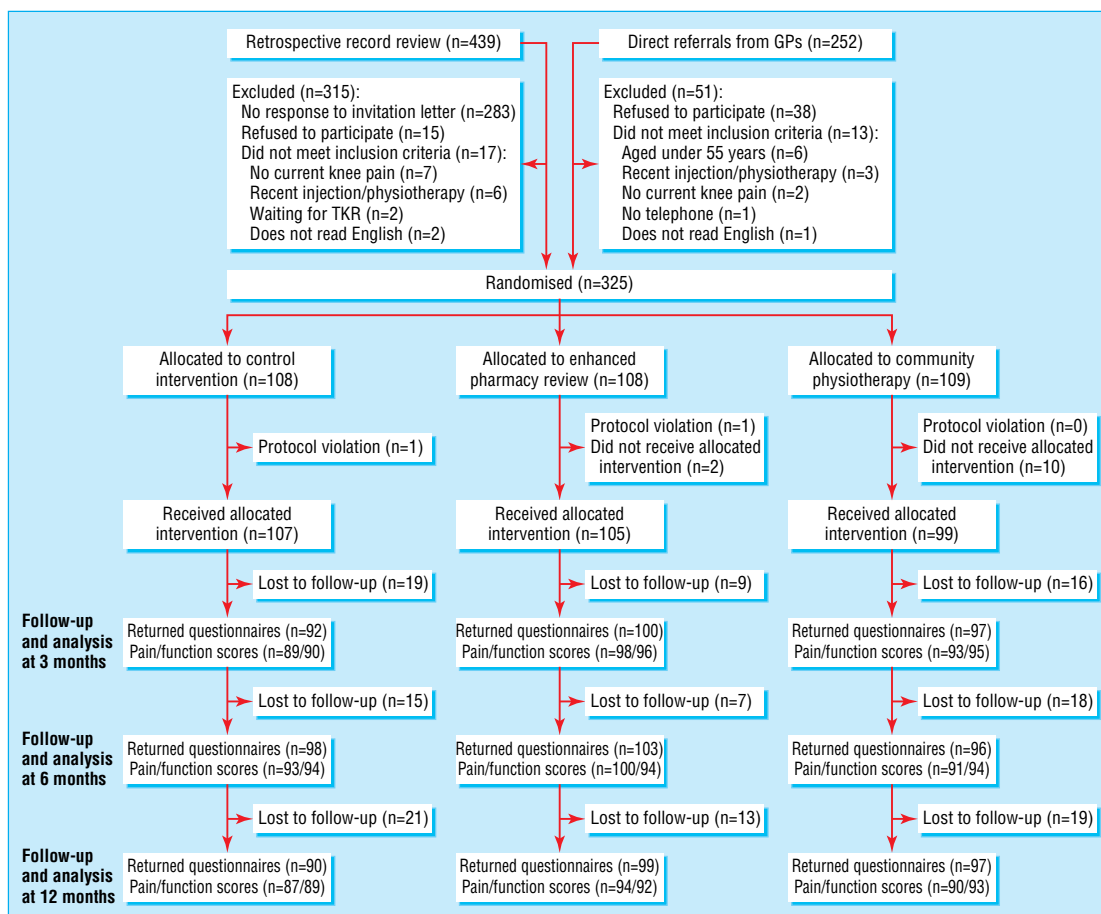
Retrospective record review (n=439)

Direct referrals from GPs (n=252)

Excluded (n=315):
No response to invitation letter (n=283)
Refused to participate (n=15)
Did not meet inclusion criteria (n=17):
No current knee pain (n=7)
Recent injection/physiotherapy (n=6)
Waiting for TKR (n=2)
Does not read English (n=2)

Excluded (n=51):
Refused to participate (n=38)
Did not meet inclusion criteria (n=13):
Aged under 55 years (n=6)
Recent injection/physiotherapy (n=3)
No current knee pain (n=2)
No telephone (n=1)
Does not read English (n=1)

Randomised (n=325)

Allocated to control intervention (n=108)

Allocated to enhanced pharmacy review (n=108)

Allocated to community physiotherapy (n=109)

Protocol violation (n=1)

Protocol violation (n=1)
Did not receive allocated intervention (n=2)

Protocol violation (n=0)
Did not receive allocated intervention (n=10)

Received allocated intervention (n=107)

Received allocated intervention (n=105)

Received allocated intervention (n=99)

Lost to follow-up (n=19)

Lost to follow-up (n=9)

Lost to follow-up (n=16)

Follow-up and analysis at 3 months

Returned questionnaires (n=92)
Pain/function scores (n=89/90)

Returned questionnaires (n=100)
Pain/function scores (n=98/96)

Returned questionnaires (n=97)
Pain/function scores (n=93/95)

Lost to follow-up (n=15)

Lost to follow-up (n=7)

Lost to follow-up (n=18)

Follow-up and analysis at 6 months

Returned questionnaires (n=98)
Pain/function scores (n=93/94)

Returned questionnaires (n=103)
Pain/function scores (n=100/94)

Returned questionnaires (n=96)
Pain/function scores (n=91/94)

Lost to follow-up (n=21)

Lost to follow-up (n=13)

Lost to follow-up (n=19)

Follow-up and analysis at 12 months

Returned questionnaires (n=90)
Pain/function scores (n=87/89)

Returned questionnaires (n=99)
Pain/function scores (n=94/92)

Returned questionnaires (n=97)
Pain/function scores (n=90/93)